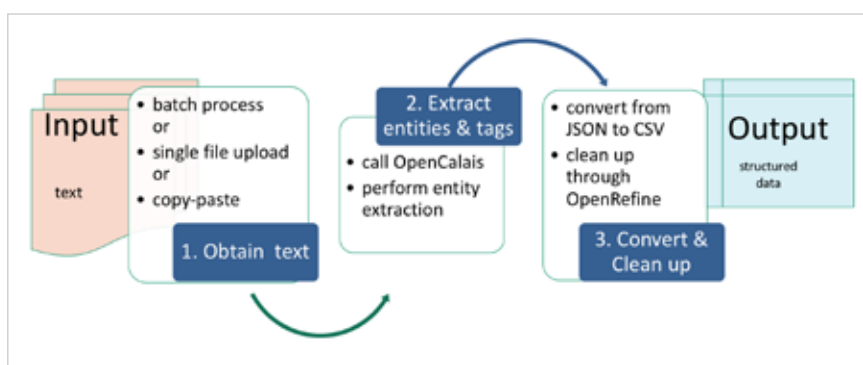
Input

text

• batch process
or
• single file upload
or
• copy-paste

1. Obtain text

2. Extract entities & tags

• call OpenCalais
• perform entity extraction

• convert from JSON to CSV
• clean up through OpenRefine

3. Convert & Clean up

Output

structured data